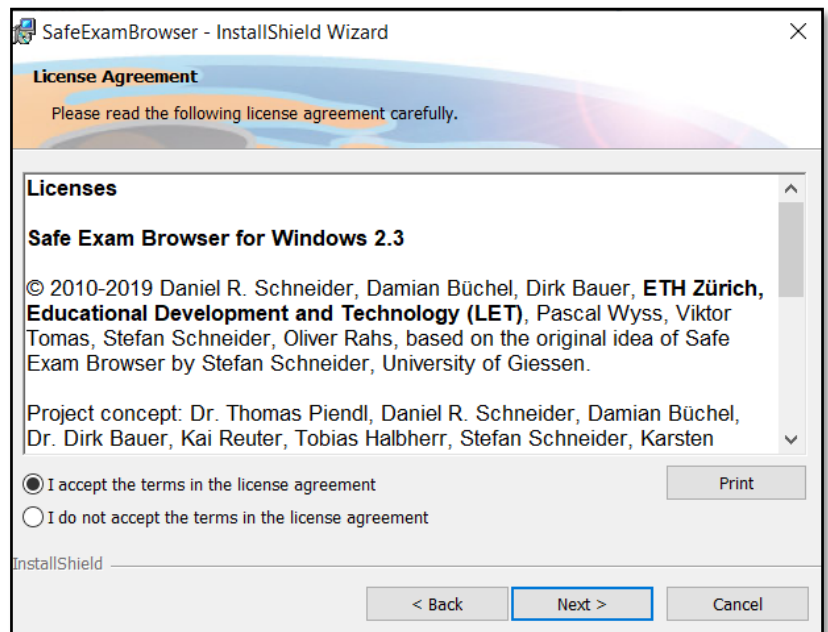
SafeExamBrowser - InstallShield Wizard

License Agreement

Please read the following license agreement carefully.

Licenses

Safe Exam Browser for Windows 2.3

© 2010-2019 Daniel R. Schneider, Damian Büchel, Dirk Bauer, ETH Zürich, Educational Development and Technology (LET), Pascal Wyss, Viktor Tomas, Stefan Schneider, Oliver Rahs, based on the original idea of Safe Exam Browser by Stefan Schneider, University of Giessen.

Project concept: Dr. Thomas Piendl, Daniel R. Schneider, Damian Büchel, Dr. Dirk Bauer, Kai Reuter, Tobias Halbherr, Stefan Schneider, Karsten

I accept the terms in the license agreement

I do not accept the terms in the license agreement

Print

InstallShield

< Back

Next >

Cancel